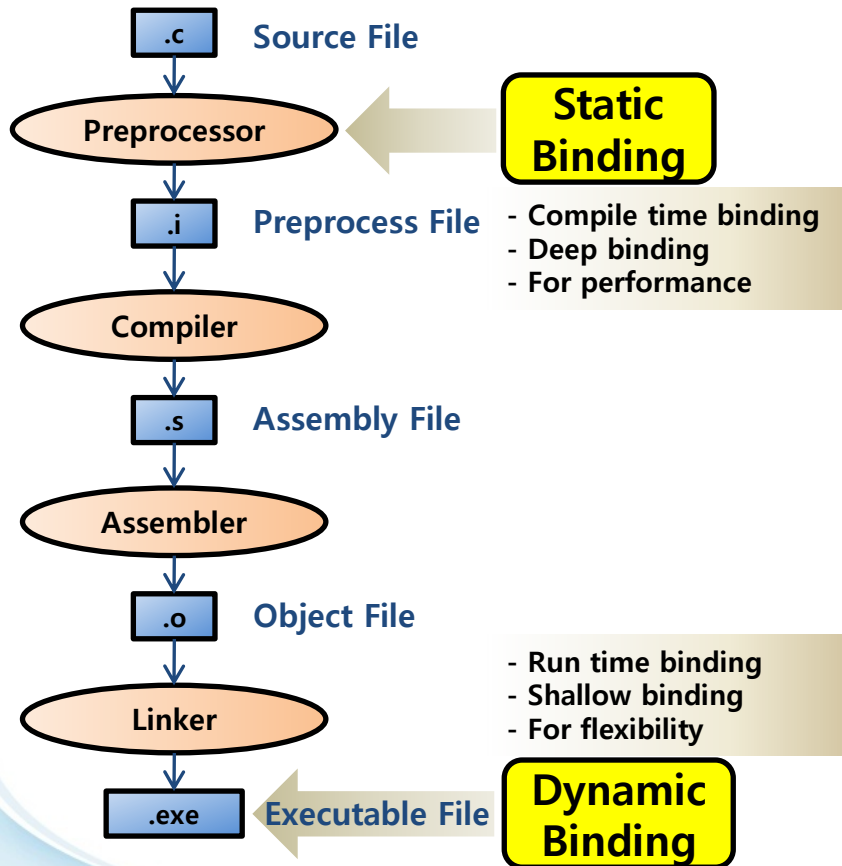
.c
Source File

Preprocessor

Static Binding

.i
Preprocess File

- Compile time binding
- Deep binding
- For performance

Compiler

.s
Assembly File

Assembler

.o
Object File

- Run time binding
- Shallow binding
- For flexibility

Linker

.exe
Executable File

Dynamic Binding